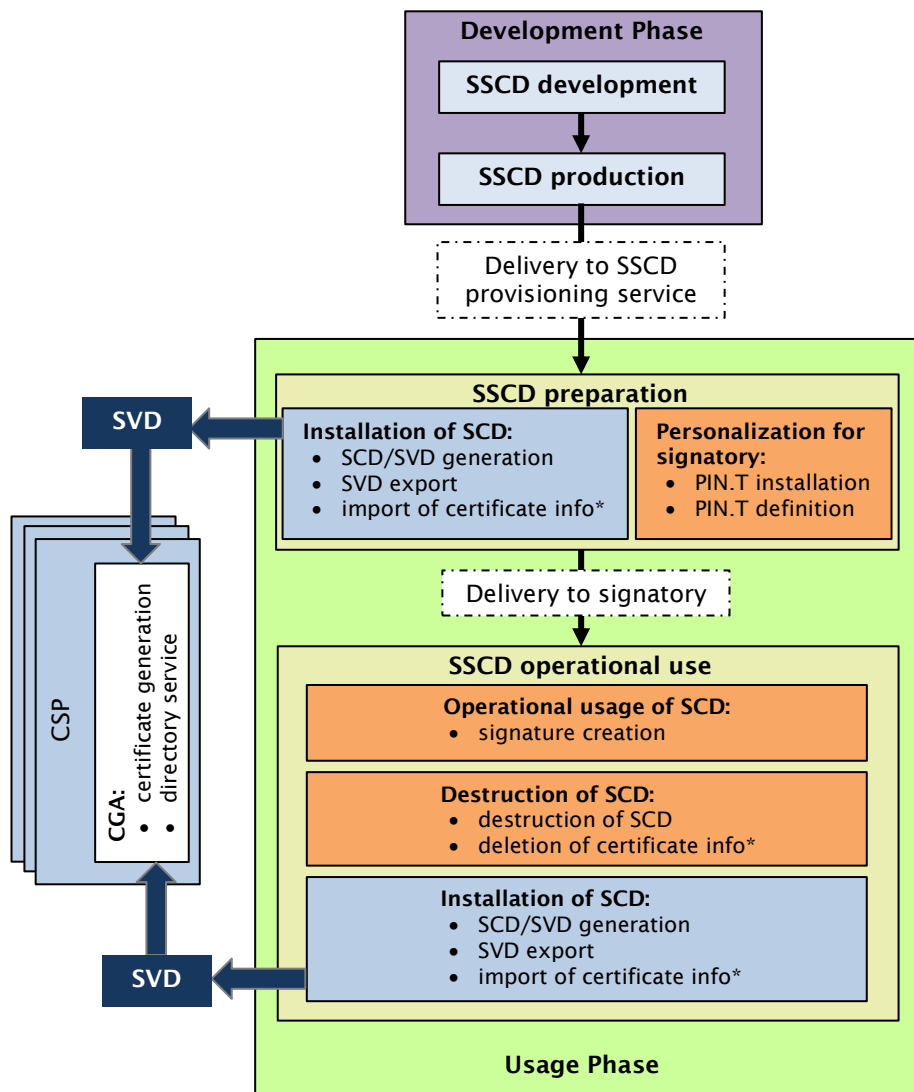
Development Phase

SSCD development

SSCD production

Delivery to SSCD provisioning service

SSCD preparation

Installation of SCD:
- SCD/SVD generation
- SVD export
- import of certificate info*

Personalization for signatory:
- PIN.T installation
- PIN.T definition

SVD

CSP

CGA:
- certificate generation
- directory service

Delivery to signatory

SSCD operational use

Operational usage of SCD:
- signature creation

Destruction of SCD:
- destruction of SCD
- deletion of certificate info*

Installation of SCD:
- SCD/SVD generation
- SVD export
- import of certificate info*

SVD

Usage Phase